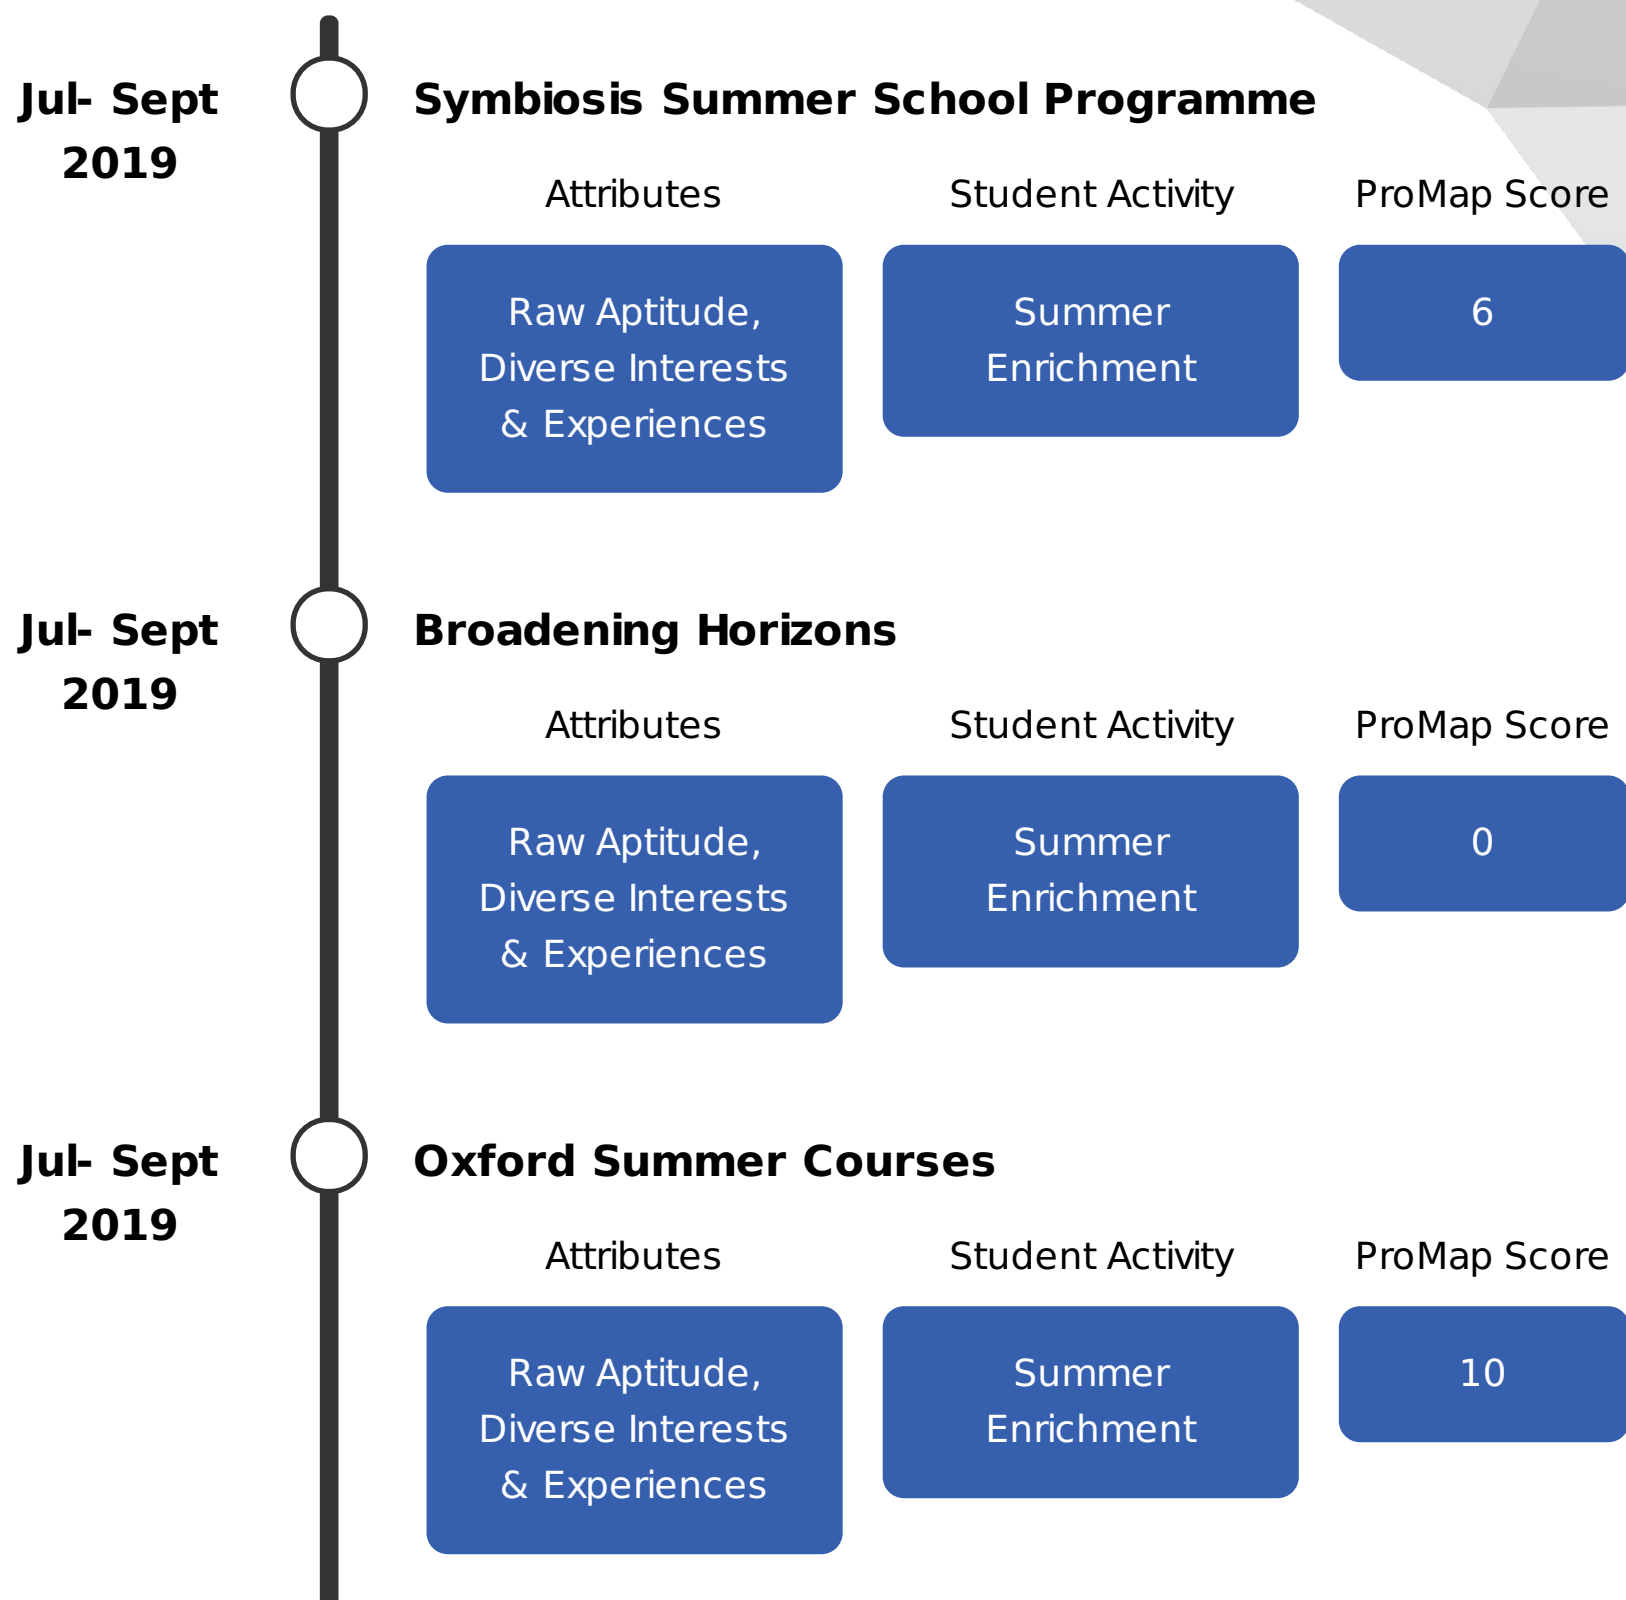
Jul- Sept 2019

Symbiosis Summer School Programme

Attributes

Student Activity

ProMap Score

Raw Aptitude, Diverse Interests & Experiences

Summer Enrichment

6

Jul- Sept 2019

Broadening Horizons

Attributes

Student Activity

ProMap Score

Raw Aptitude, Diverse Interests & Experiences

Summer Enrichment

0

Jul- Sept 2019

Oxford Summer Courses

Attributes

Student Activity

ProMap Score

Raw Aptitude, Diverse Interests & Experiences

Summer Enrichment

10